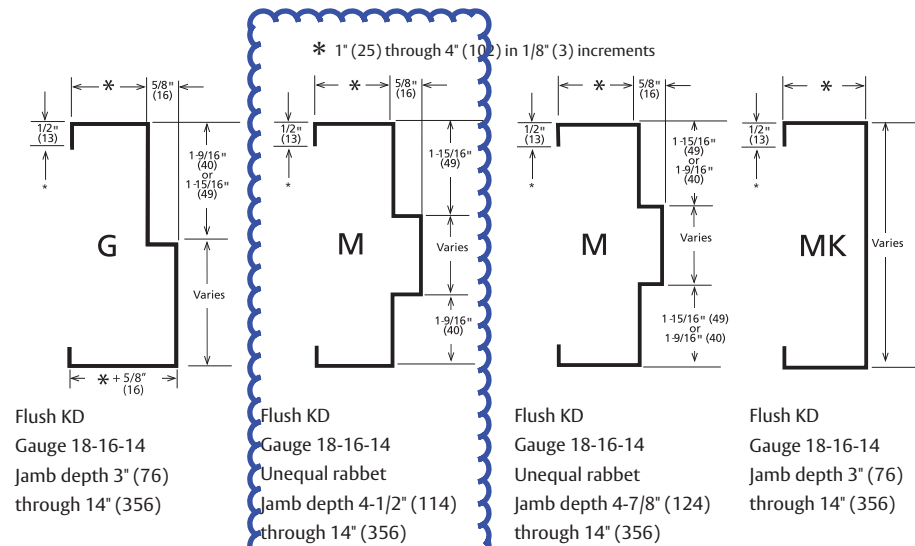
* 1" (25) through 4" (102) in 1/8" (3) increments

* 5/8" (16)
1/2" (13)
*
1-9/16" (40) or 1-15/16" (49)
G
Varies
* + 5/8" (16)

Flush KD
Gauge 18-16-14
Jamb depth 3" (76) through 14" (356)

* 5/8" (16)
1/2" (13)
*
1-15/16" (49)
M
Varies
1-9/16" (40)

Flush KD
Gauge 18-16-14
Unequal rabbet
Jamb depth 4-1/2" (114) through 14" (356)

* 5/8" (16)
1/2" (13)
*
1-15/16" (49) or 1-9/16" (40)
M
Varies
1-15/16" (49) or 1-9/16" (40)

Flush KD
Gauge 18-16-14
Unequal rabbet
Jamb depth 4-7/8" (124) through 14" (356)

*
1/2" (13)
*
MK
Varies

Flush KD
Gauge 18-16-14
Jamb depth 3" (76) through 14" (356)